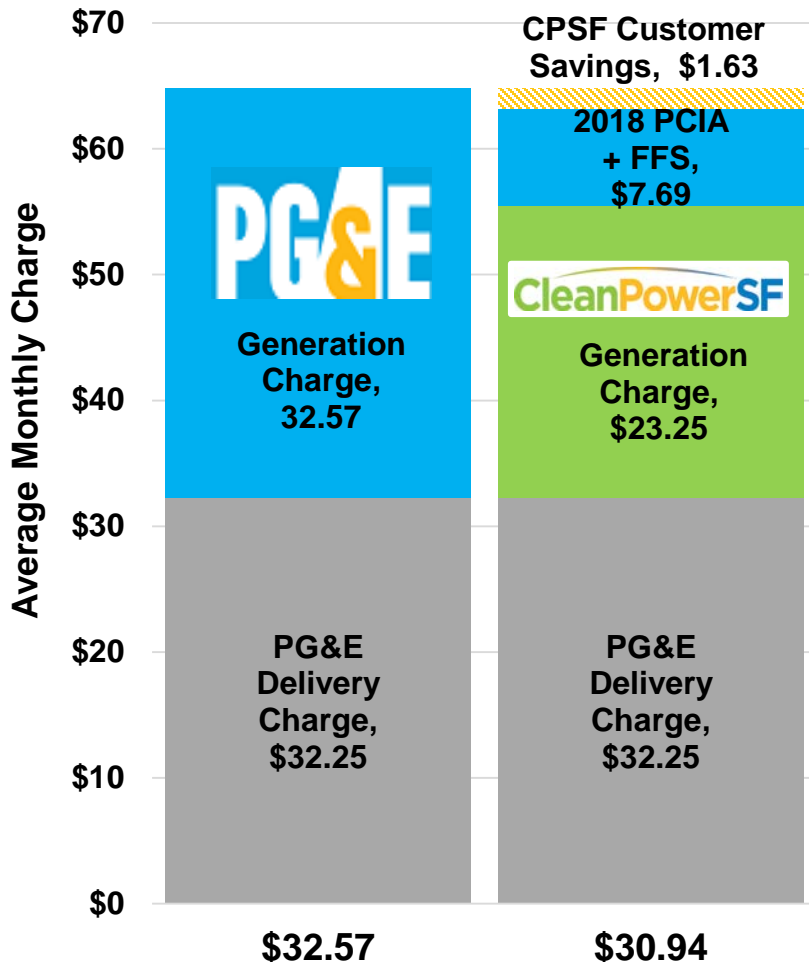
$70
$60
$50
$40
$30
$20
$10
$0

Average Monthly Charge

PG&E

Generation Charge, 32.57

PG&E Delivery Charge, $32.25

$32.57

CPSF Customer Savings, $1.63

2018 PCIA + FFS, $7.69

CleanPowerSF

Generation Charge, $23.25

PG&E Delivery Charge, $32.25

$30.94